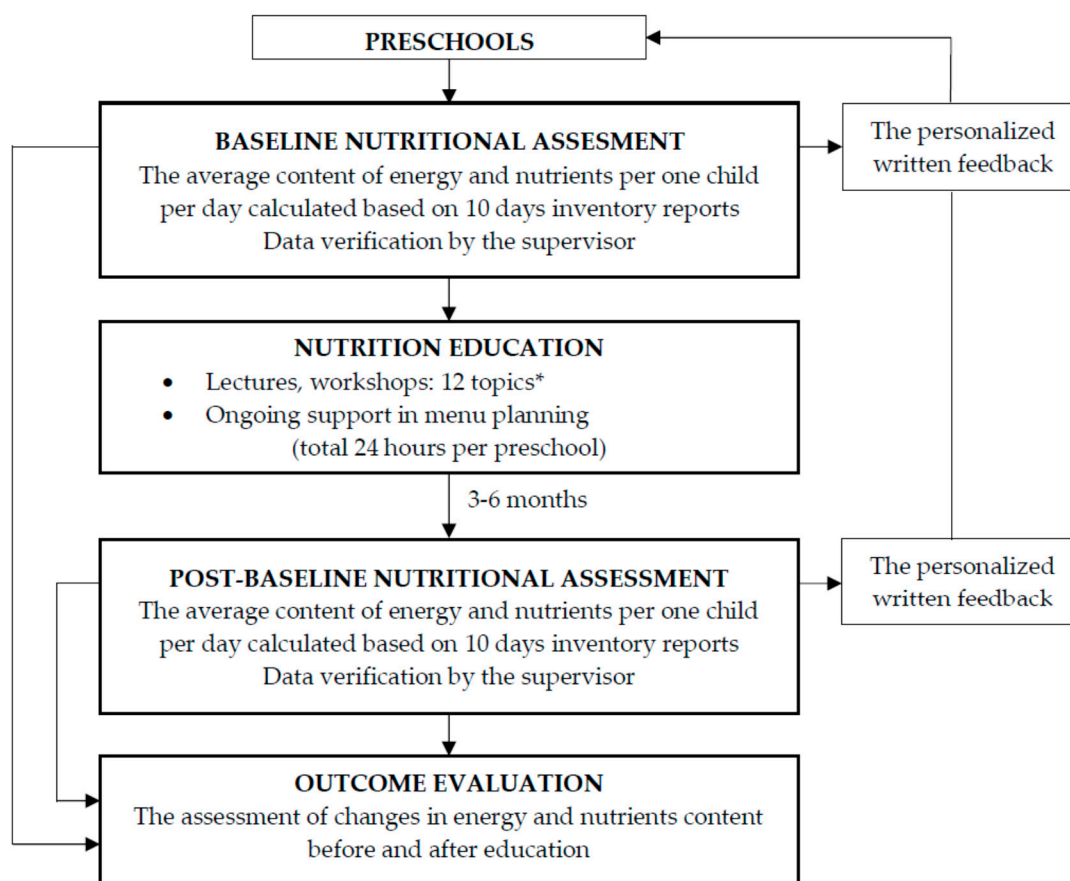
PRESCHOOLS

BASELINE NUTRITIONAL ASSESMENT
The average content of energy and nutrients per one child per day calculated based on 10 days inventory reports
Data verification by the supervisor

The personalized written feedback

NUTRITION EDUCATION
• Lectures, workshops: 12 topics*
• Ongoing support in menu planning
(total 24 hours per preschool)

3-6 months

POST-BASELINE NUTRITIONAL ASSESSMENT
The average content of energy and nutrients per one child per day calculated based on 10 days inventory reports
Data verification by the supervisor

The personalized written feedback

OUTCOME EVALUATION
The assessment of changes in energy and nutrients content before and after education